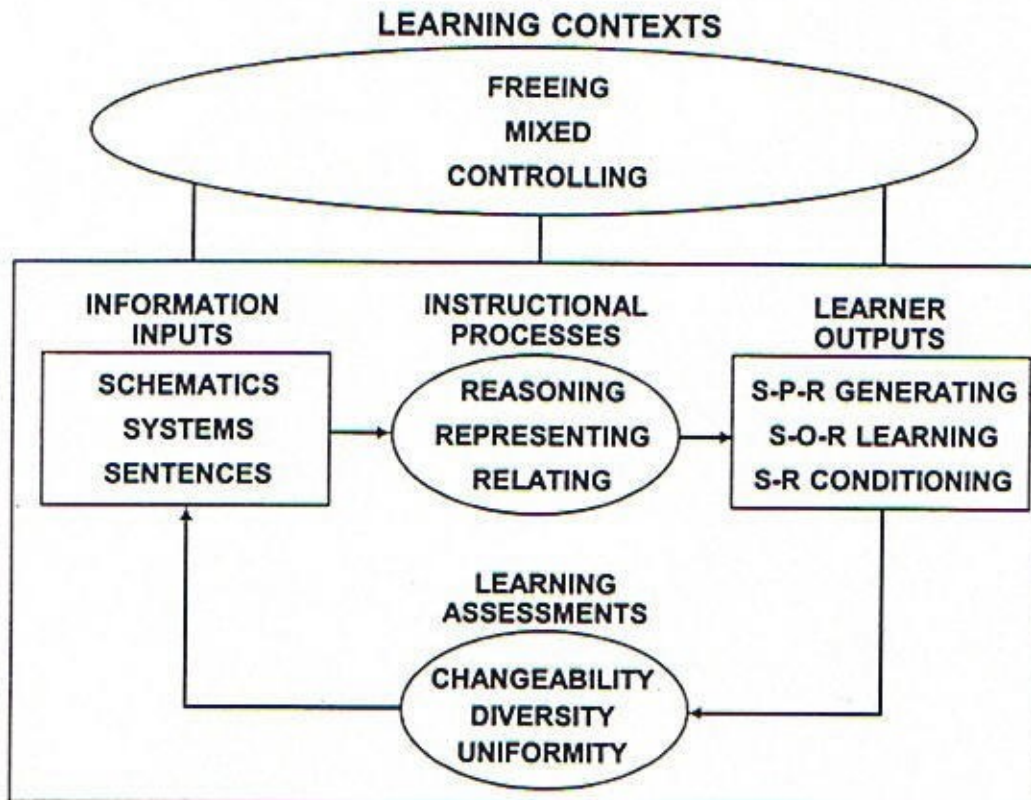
LEARNING CONTEXTS

FREEING
MIXED
CONTROLLING

INFORMATION INPUTS

SCHEMATICS
SYSTEMS
SENTENCES

INSTRUCTIONAL PROCESSES

REASONING
REPRESENTING
RELATING

LEARNER OUTPUTS

S-P-R GENERATING
S-O-R LEARNING
S-R CONDITIONING

LEARNING ASSESSMENTS

CHANGEABILITY
DIVERSITY
UNIFORMITY